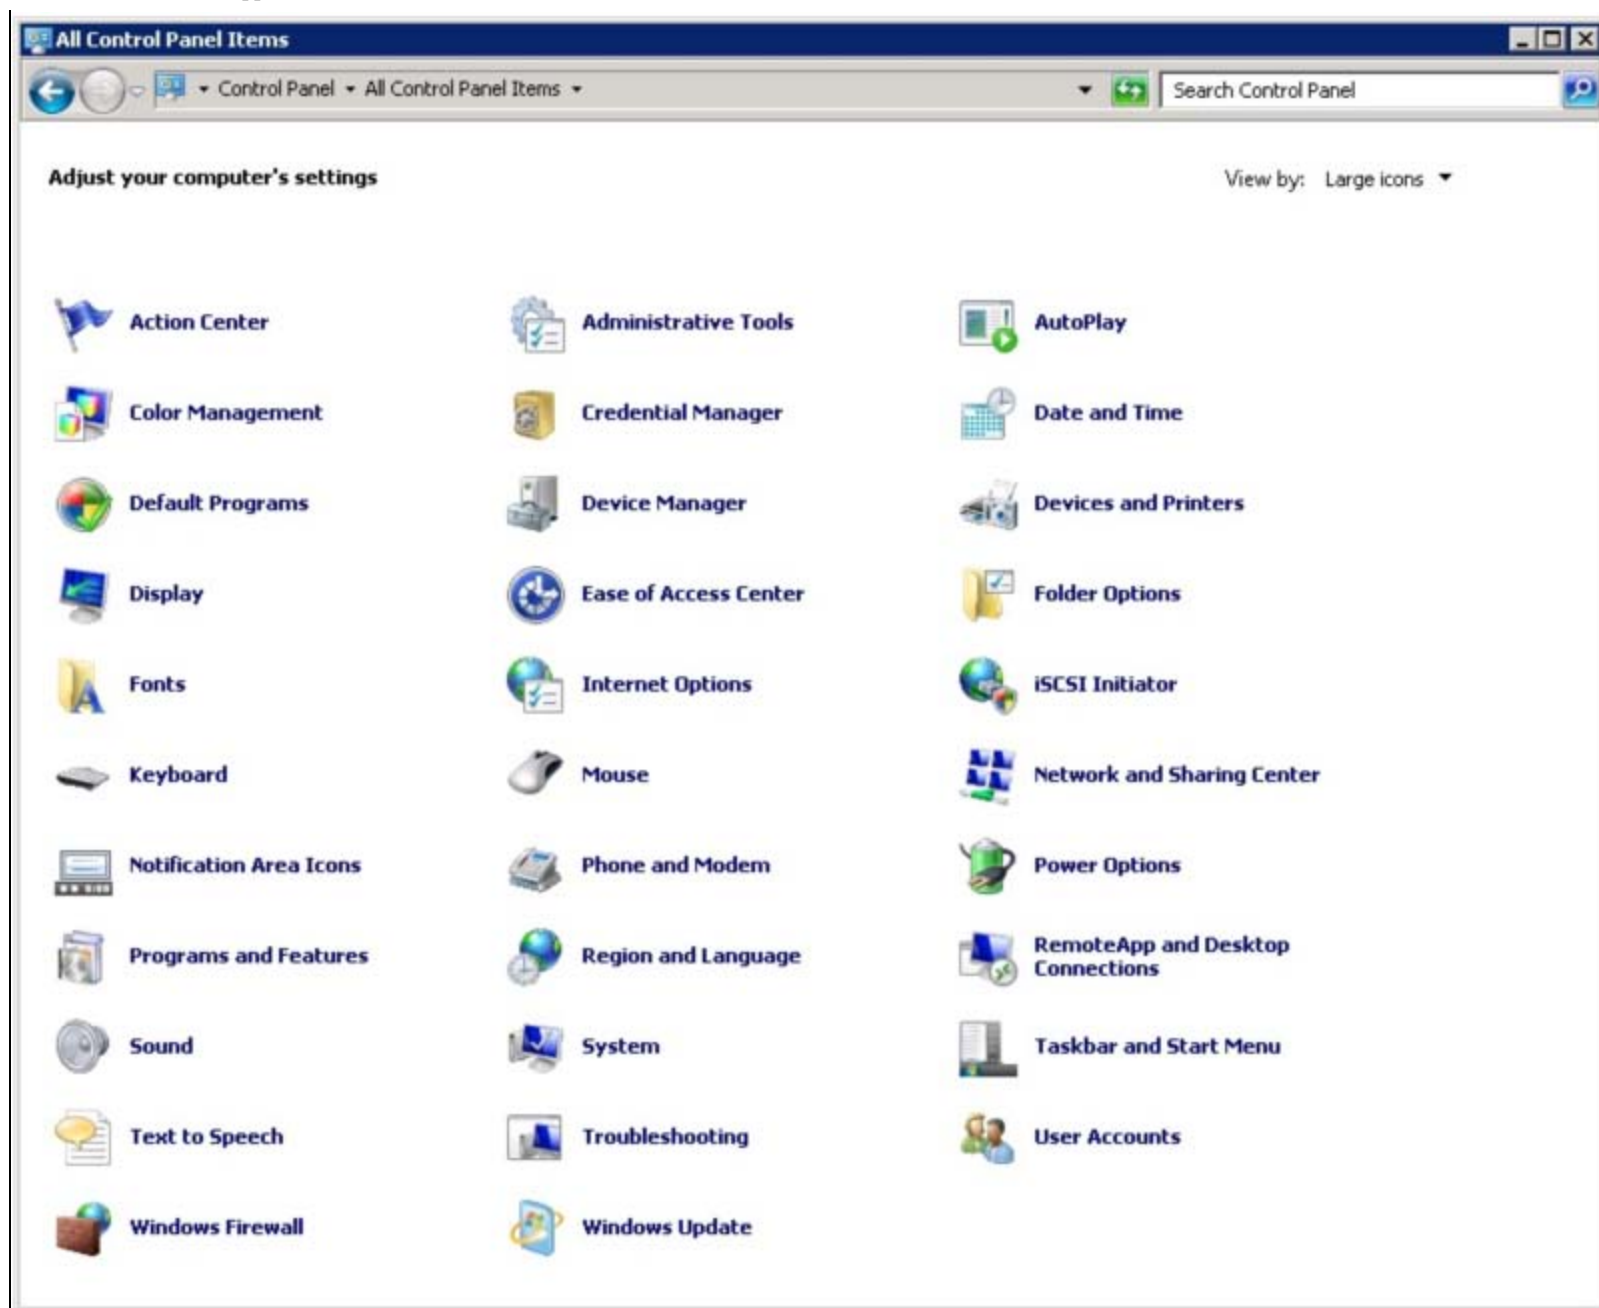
All Control Panel Items

Control Panel ▸ All Control Panel Items

Search Control Panel

Adjust your computer's settings

View by: Large icons

Action Center
Administrative Tools
AutoPlay
Color Management
Credential Manager
Date and Time
Default Programs
Device Manager
Devices and Printers
Display
Ease of Access Center
Folder Options
Fonts
Internet Options
iSCSI Initiator
Keyboard
Mouse
Network and Sharing Center
Notification Area Icons
Phone and Modem
Power Options
Programs and Features
Region and Language
RemoteApp and Desktop Connections
Sound
System
Taskbar and Start Menu
Text to Speech
Troubleshooting
User Accounts
Windows Firewall
Windows Update